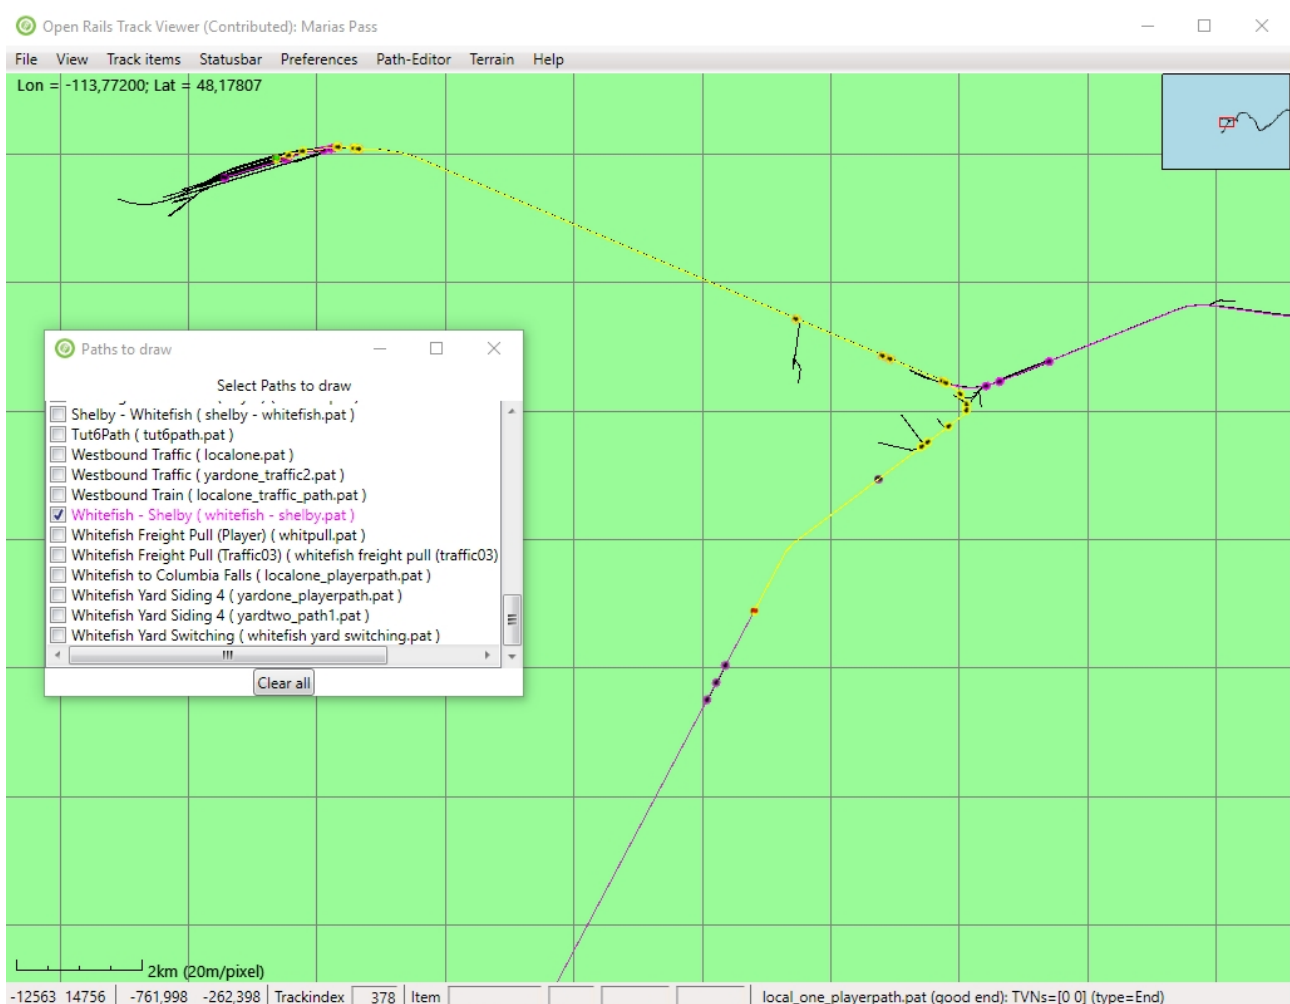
Open Rails Track Viewer (Contributed): Marias Pass

File View Track items Statusbar Preferences Path-Editor Terrain Help

Lon = -113,77200; Lat = 48,17807

Paths to draw

Select Paths to draw

Shelby - Whitefish ( shelby - whitefish.pat )
Tut6Path ( tut6path.pat )
Westbound Traffic ( localone.pat )
Westbound Traffic ( yardone_traffic2.pat )
Westbound Train ( localone_traffic_path.pat )
Whitefish - Shelby ( whitefish - shelby.pat )
Whitefish Freight Pull (Player) ( whitpull.pat )
Whitefish Freight Pull (Traffic03) ( whitefish freight pull (traffic03)
Whitefish to Columbia Falls ( localone_playerpath.pat )
Whitefish Yard Siding 4 ( yardone_playerpath.pat )
Whitefish Yard Siding 4 ( yardtwo_path1.pat )
Whitefish Yard Switching ( whitefish yard switching.pat )

Clear all

2km (20m/pixel)

-12563 14756 | -761,998 -262,398 | Trackindex 378 | Item | local_one_playerpath.pat (good end): TVNs=[0 0] (type=End)